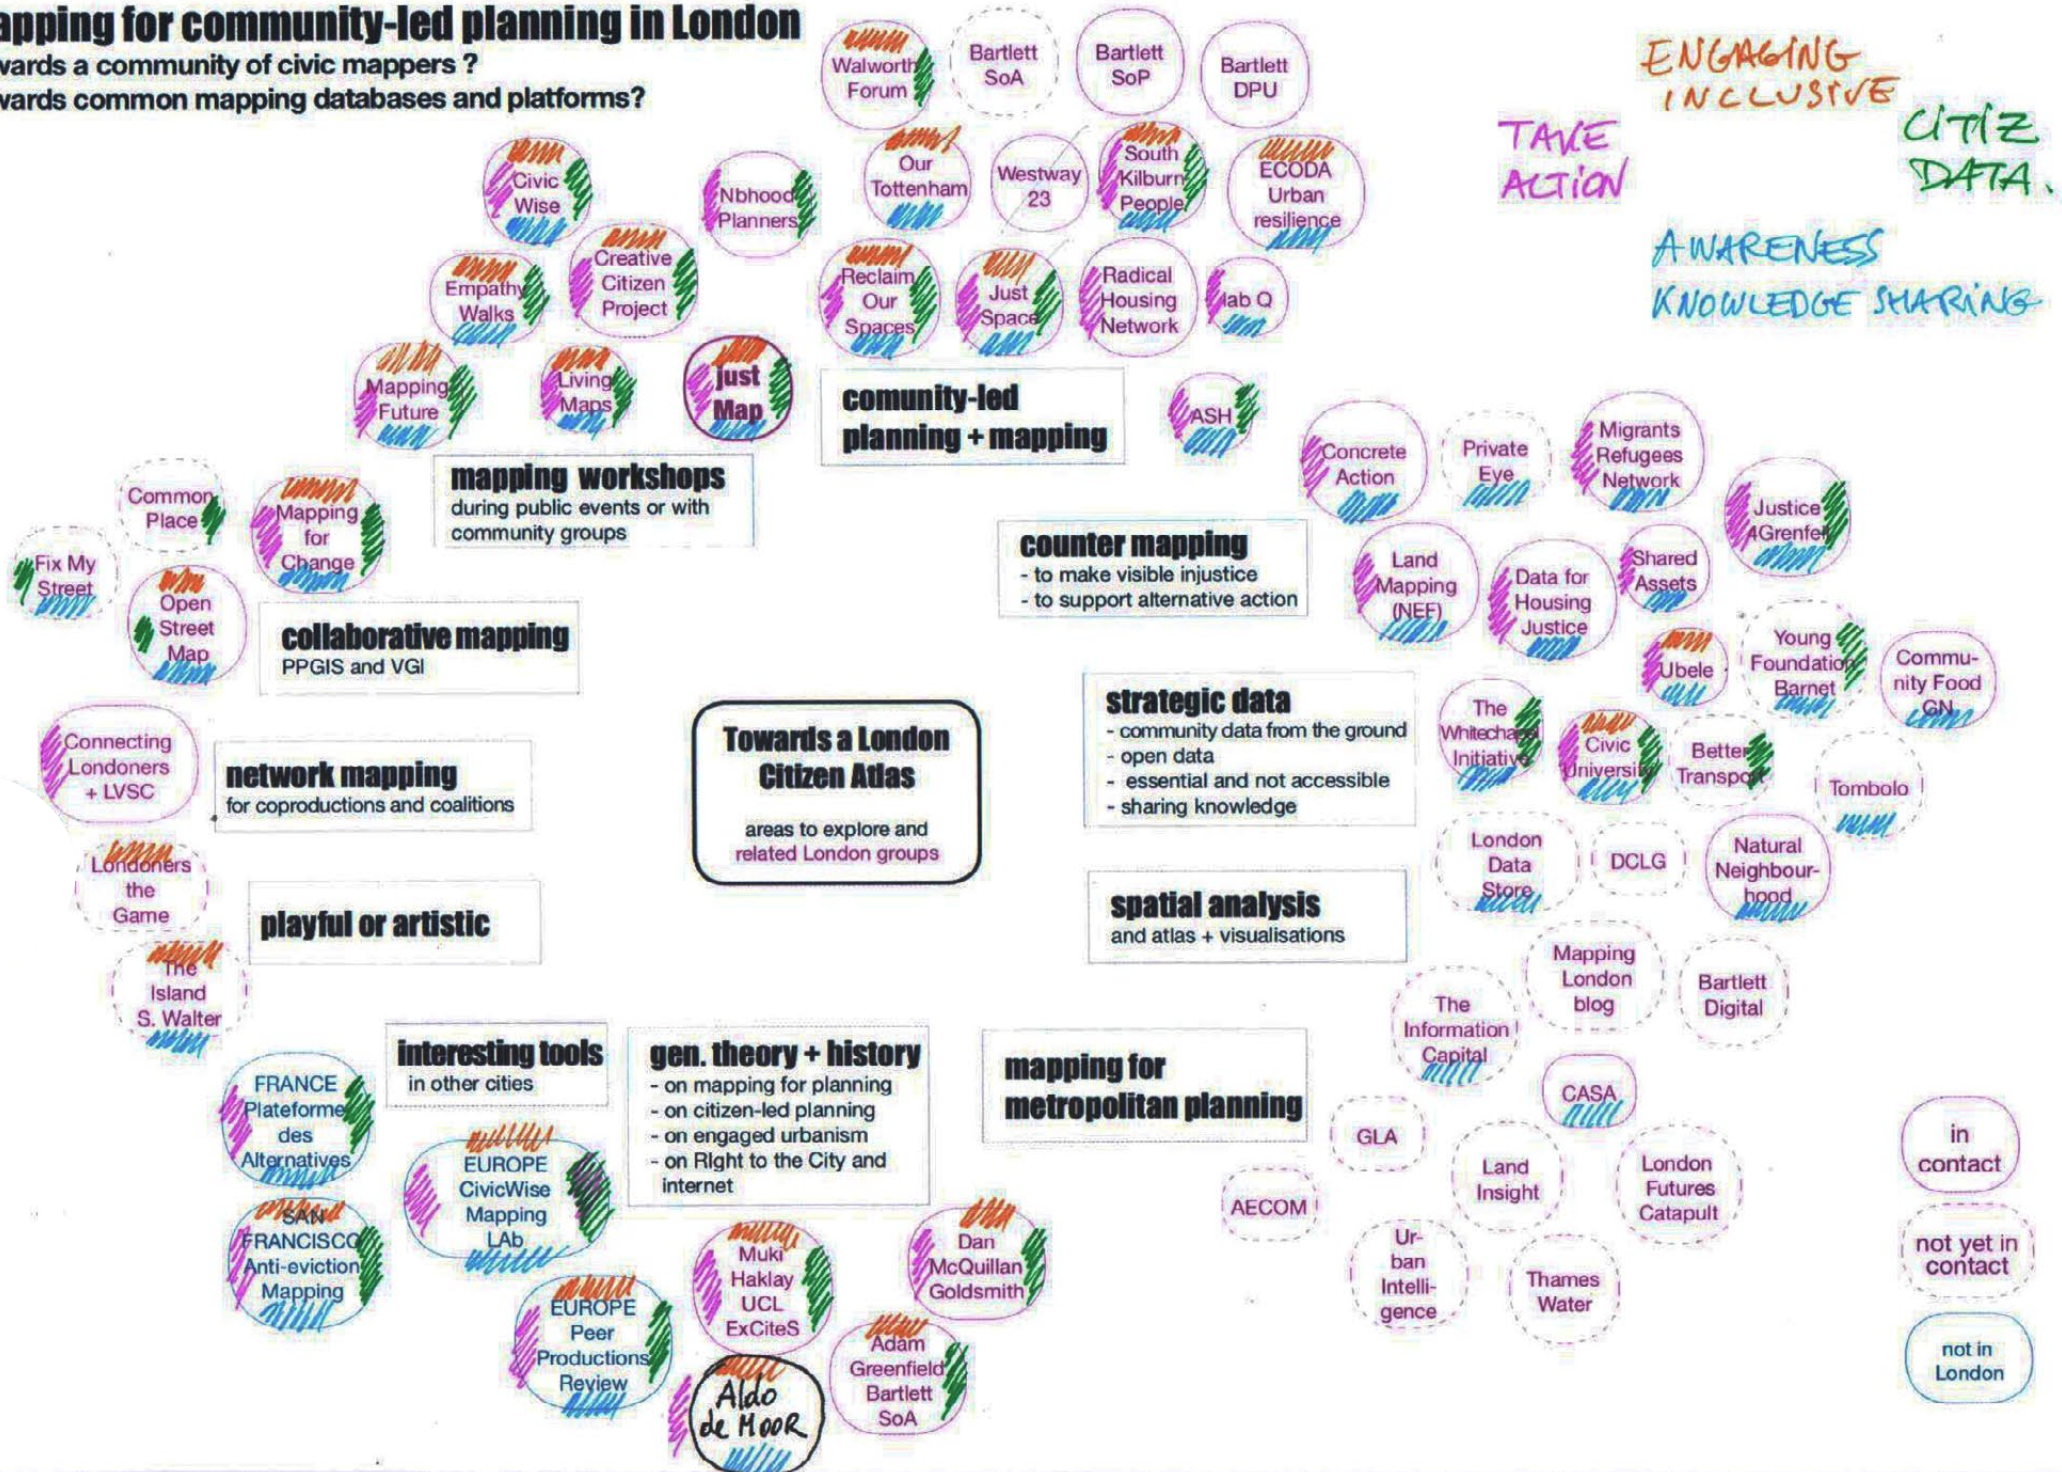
apping for community-led planning in London
vards a community of civic mappers ?
vards common mapping databases and platforms?

Walworth Forum
Bartlett SoA
Bartlett SoP
Bartlett DPU
ENGAGING INCLUSIVE
TAKE ACTION
CITIZ DATA.
AWARENESS KNOWLEDGE SHARING

Civic Wise
Nbhood Planners
Our Tottenham
Westway 23
South Kilburn People
ECODA Urban resilience
Empathy Walks
Creative Citizen Project
Reclaim Our Spaces
Just Space
Radical Housing Network
lab Q
Mapping Future
Living Maps
Just Map
comunity-led planning + mapping
ASH

mapping workshops
during public events or with community groups

Common Place
Fix My Street
Mapping for Change
Open Street Map

collaborative mapping
PPGIS and VGI

counter mapping
- to make visible injustice
- to support alternative action

Concrete Action
Private Eye
Migrants Refugees Network
Justice 4Grenfell
Land Mapping (NEF)
Data for Housing Justice
Shared Assets
Ubele
Young Foundation Barnet
Community Food GN

Connecting Londoners + LVSC

network mapping
for coproductions and coalitions

Towards a London Citizen Atlas
areas to explore and related London groups

strategic data
- community data from the ground
- open data
- essential and not accessible
- sharing knowledge

The Whitechapel Initiative
Civic University
Better Transport
Tombolo

Londoners the Game

playful or artistic

London Data Store
DCLG
Natural Neighbourhood

spatial analysis
and atlas + visualisations

The Island S. Walter

Mapping London blog
Bartlett Digital
The Information Capital

interesting tools
in other cities

gen. theory + history
- on mapping for planning
- on citizen-led planning
- on engaged urbanism
- on Right to the City and internet

mapping for metropolitan planning

FRANCE Plateforme des Alternatives
EUROPE CivicWise Mapping LAb
SAN FRANCISCO Anti-eviction Mapping
EUROPE Peer Productions Review
Muki Haklay UCL ExCiteS
Dan McQuillan Goldsmith
Aldo de MOOR
Adam Greenfield Bartlett SoA

CASA
GLA
Land Insight
London Futures Catapult
AECOM
Urban Intelligence
Thames Water

in contact
not yet in contact
not in London